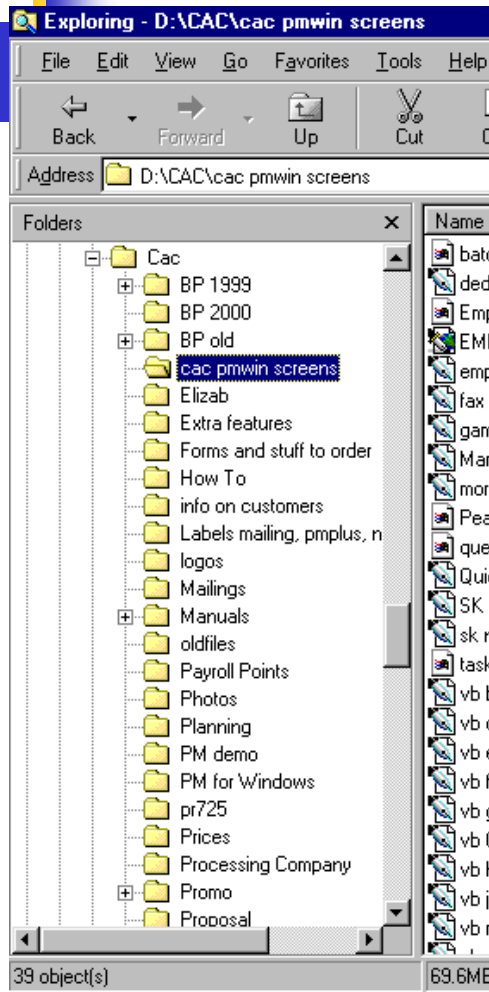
Exploring - D:\CAC\cac pmwin screens

File Edit View Go Favorites Tools Help

Back Forward Up Cut

Address D:\CAC\cac pmwin screens

Folders ×

Name

Cac
BP 1999
BP 2000
BP old
cac pmwin screens
Elizab
Extra features
Forms and stuff to order
How To
info on customers
Labels mailing, pmplus, n
logos
Mailings
Manuals
oldfiles
Payroll Points
Photos
Planning
PM demo
PM for Windows
pr725
Prices
Processing Company
Promo
Proposal

batc
ded
Emp
EMI
emp
fax
gam
Mar
mor
Pea
que
Quic
SK
sk r
task
vb b
vb c
vb e
vb f
vb g
vb (
vb h
vb j
vb r

39 object(s)

69.6MB